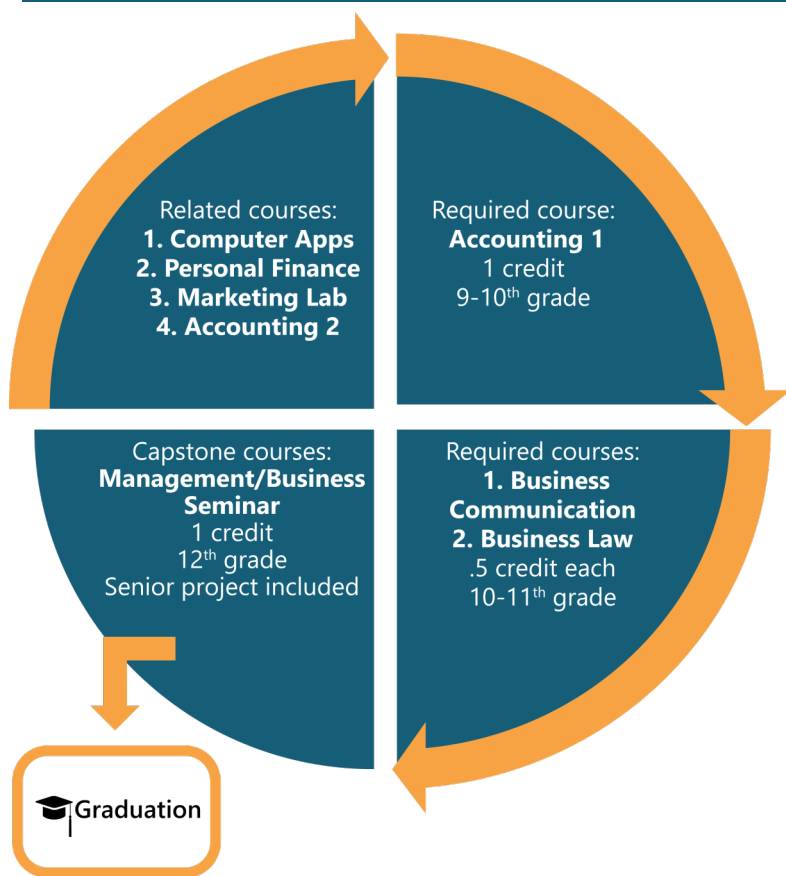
Related courses:
1. Computer Apps
2. Personal Finance
3. Marketing Lab
4. Accounting 2

Required course:
Accounting 1
1 credit
9-10$^{th}$ grade

Capstone courses:
Management/Business Seminar
1 credit
12$^{th}$ grade
Senior project included

Required courses:
1. Business Communication
2. Business Law
.5 credit each
10-11$^{th}$ grade

Graduation